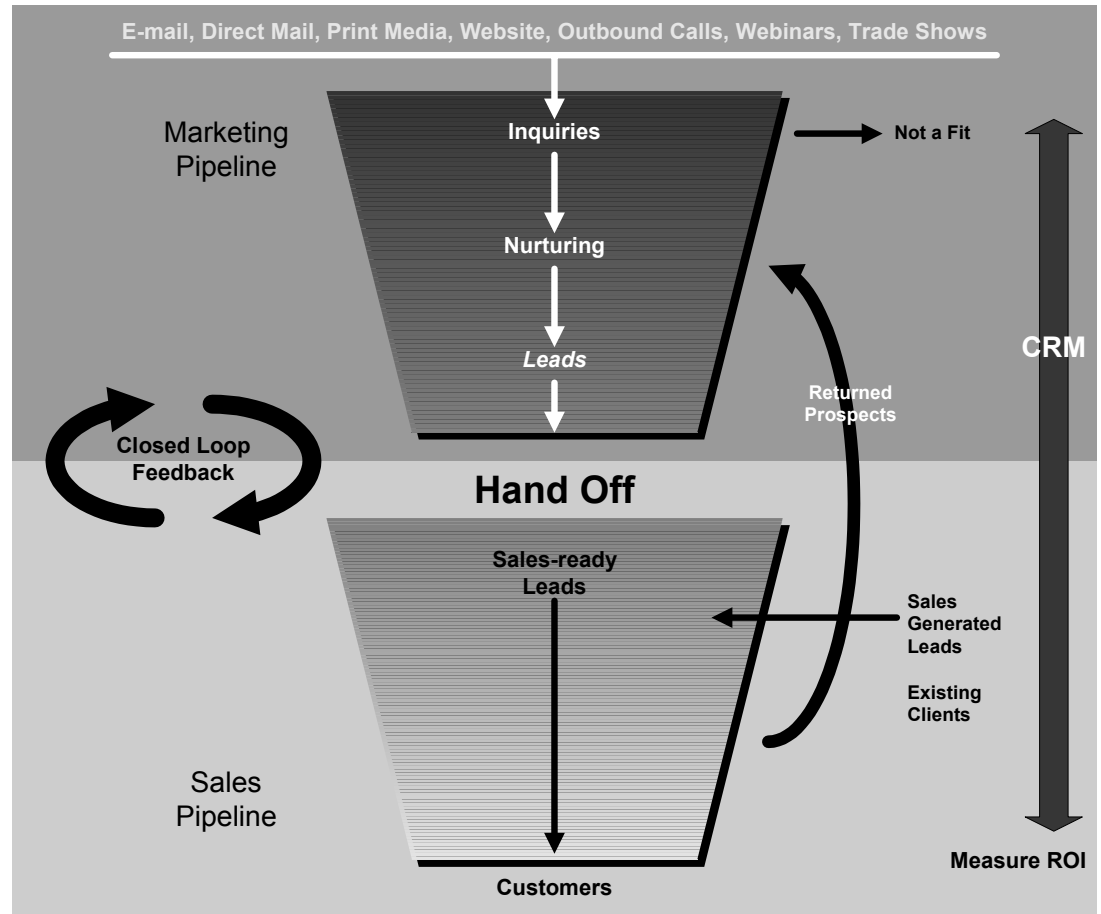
E-mail, Direct Mail, Print Media, Website, Outbound Calls, Webinars, Trade Shows

Marketing Pipeline

Inquiries

Not a Fit

Nurturing

Leads

CRM

Returned Prospects

Closed Loop Feedback

Hand Off

Sales-ready Leads

Sales Generated Leads

Existing Clients

Sales Pipeline

Measure ROI

Customers